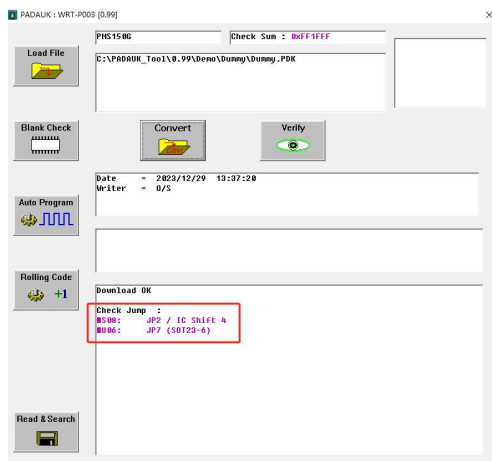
PADAUK : WRT-P003 [0.99]

×

Load File

PMS150G

Check Sum : 0xFF1FFF

C:\PADAUK_Tool\0.99\Demo\Dummy\Dummy.PDK

Blank Check

Convert

Verify

Date = 2023/12/29 13:37:20
Writer = 0/S

Auto Program

Rolling Code

+1

Download OK

Check Jump :
■S08: JP2 / IC Shift 4
■U06: JP7 (SOT23-6)

Read & Search